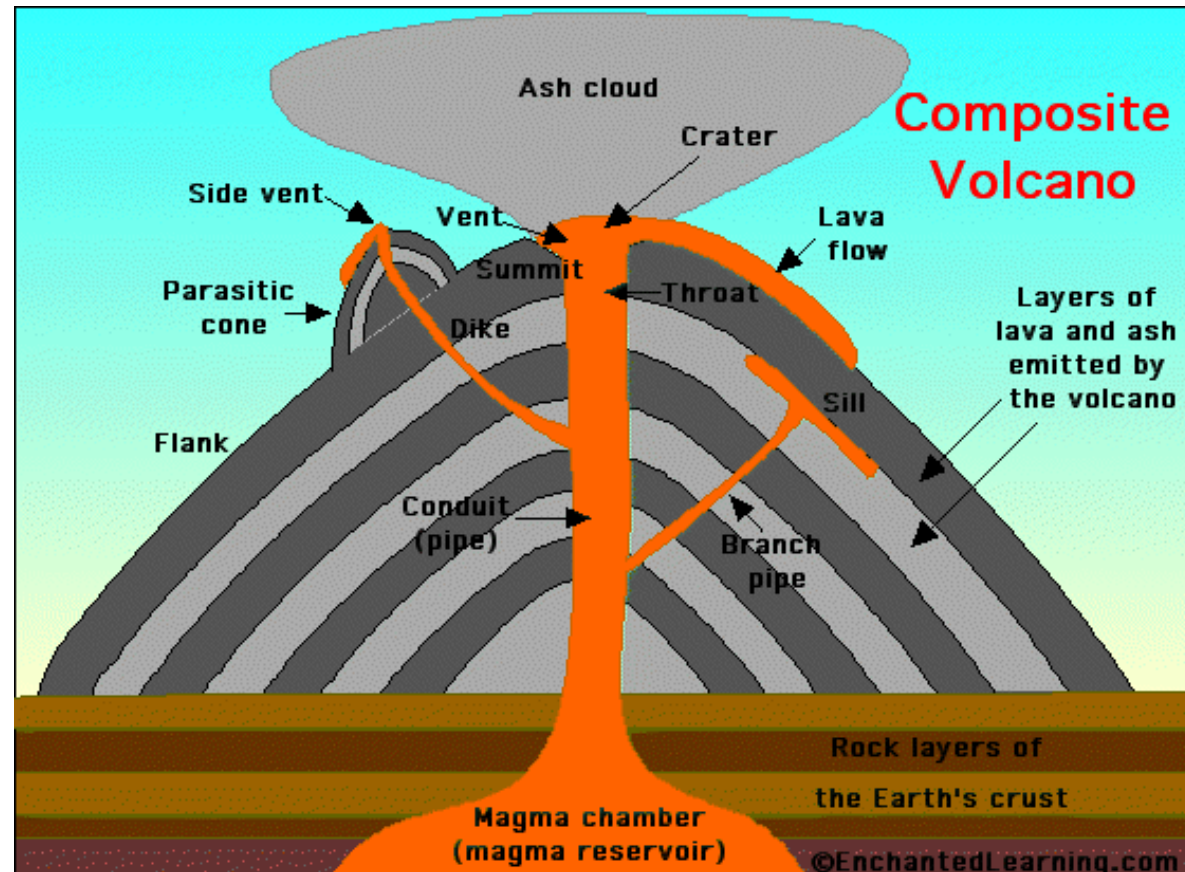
Composite Volcano

Ash cloud

Crater

Side vent

Vent

Lava flow

Summit

Parasitic cone

Throat

Layers of lava and ash emitted by the volcano

Dike

Sill

Flank

Conduit (pipe)

Branch pipe

Rock layers of the Earth's crust

Magma chamber (magma reservoir)

©EnchantedLearning.com